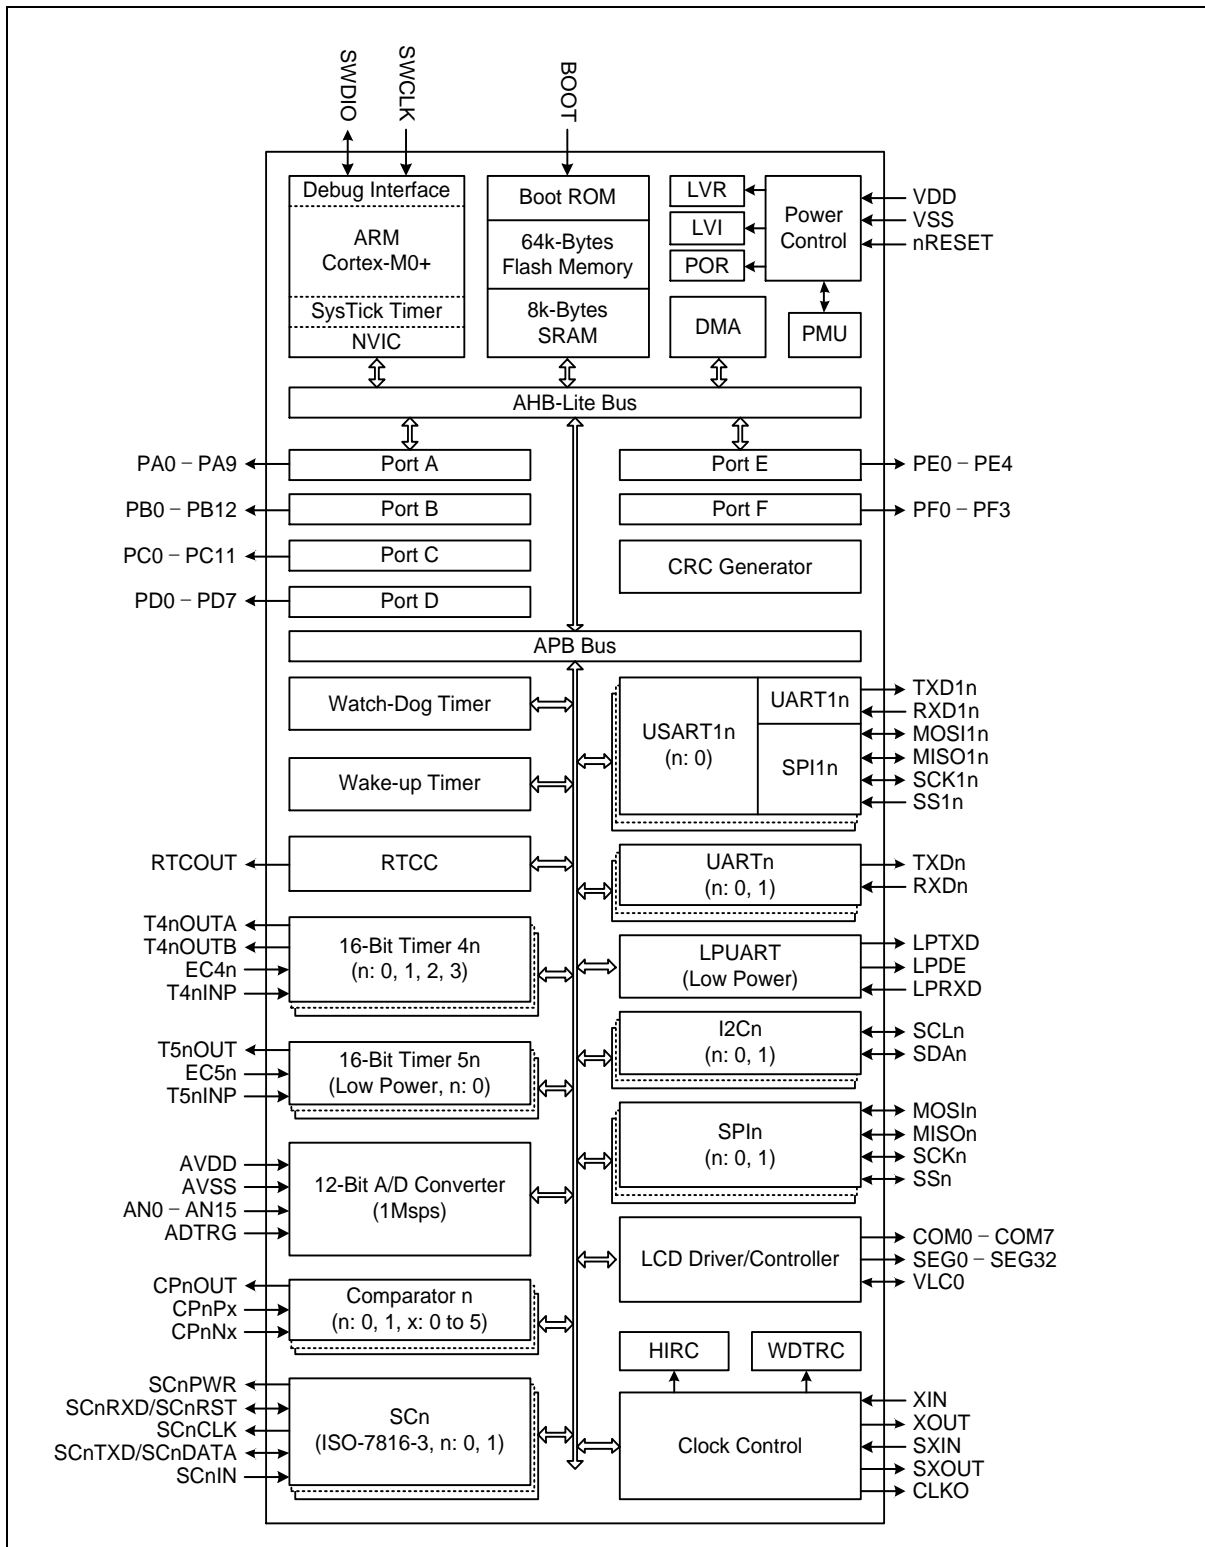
SWDIO
SWCLK
BOOT

Debug Interface
ARM
Cortex-M0+
SysTick Timer
NVIC

Boot ROM
64k-Bytes
Flash Memory
8k-Bytes
SRAM

LVR
LVI
POR
Power
Control
VDD
VSS
nRESET
DMA
PMU

AHB-Lite Bus

PA0 – PA9
Port A
PB0 – PB12
Port B
PC0 – PC11
Port C
PD0 – PD7
Port D
Port E
PE0 – PE4
Port F
PF0 – PF3
CRC Generator

APB Bus

Watch-Dog Timer
Wake-up Timer
RTCOUT
RTCC
T4nOUTA
T4nOUTB
EC4n
T4nINP
16-Bit Timer 4n
(n: 0, 1, 2, 3)
T5nOUT
EC5n
T5nINP
16-Bit Timer 5n
(Low Power, n: 0)
AVDD
AVSS
AN0 – AN15
ADTRG
12-Bit A/D Converter
(1Msps)
CPnOUT
CPnPx
CPnNx
Comparator n
(n: 0, 1, x: 0 to 5)
SCnPWR
SCnRXD/SCnRST
SCnCLK
SCnTXD/SCnDATA
SCnIN
SCn
(ISO-7816-3, n: 0, 1)

USART1n
(n: 0)
UART1n
SPI1n
TXD1n
RXD1n
MOSI1n
MISO1n
SCK1n
SS1n
UARTn
(n: 0, 1)
TXDn
RXDn
LPUART
(Low Power)
LPTXD
LPDE
LPRXD
I2Cn
(n: 0, 1)
SCLn
SDAn
SPIn
(n: 0, 1)
MOSIn
MISOn
SCKn
SSn
LCD Driver/Controller
COM0 – COM7
SEG0 – SEG32
VLC0
HIRC
WDTRC
Clock Control
XIN
XOUT
SXIN
SXOUT
CLKO